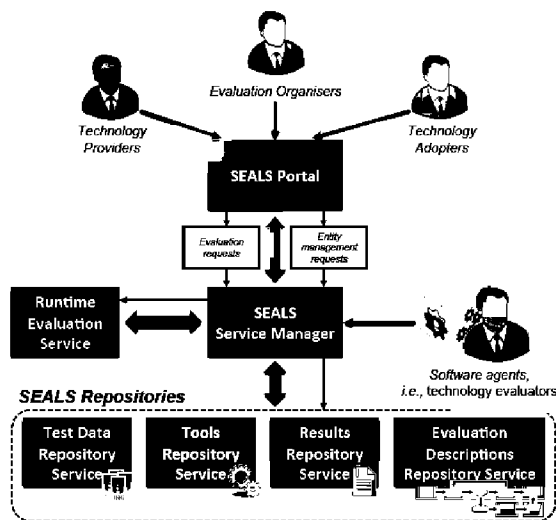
Evaluation Organisers

Technology Providers

Technology Adopters

SEALS Portal

Evaluation requests

Entity management requests

Runtime Evaluation Service

SEALS Service Manager

Software agents, i.e., technology evaluators

SEALS Repositories

Test Data Repository Service

Tools Repository Service

Results Repository Service

Evaluation Descriptions Repository Service